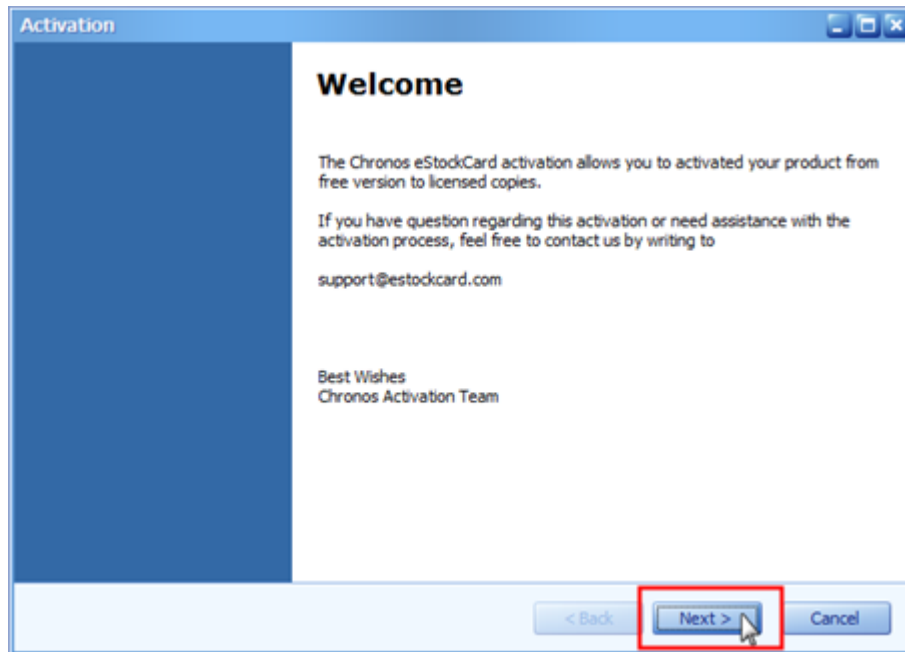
Activation

Welcome

The Chronos eStockCard activation allows you to activated your product from free version to licensed copies.

If you have question regarding this activation or need assistance with the activation process, feel free to contact us by writing to

support@estockcard.com

Best Wishes
Chronos Activation Team

< Back
Next >
Cancel